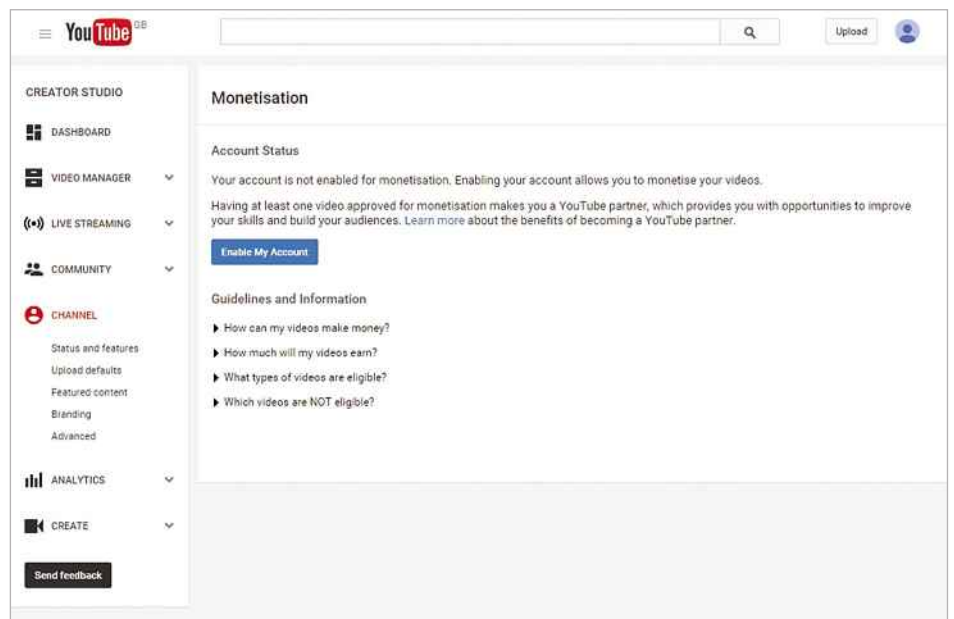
YouTube GB

Upload

CREATOR STUDIO

DASHBOARD

VIDEO MANAGER

LIVE STREAMING

COMMUNITY

CHANNEL

Status and features

Upload defaults

Featured content

Branding

Advanced

ANALYTICS

CREATE

Send feedback

Monetisation

Account Status

Your account is not enabled for monetisation. Enabling your account allows you to monetise your videos.

Having at least one video approved for monetisation makes you a YouTube partner, which provides you with opportunities to improve your skills and build your audiences. Learn more about the benefits of becoming a YouTube partner.

Enable My Account

Guidelines and Information

How can my videos make money?

How much will my videos earn?

What types of videos are eligible?

Which videos are NOT eligible?